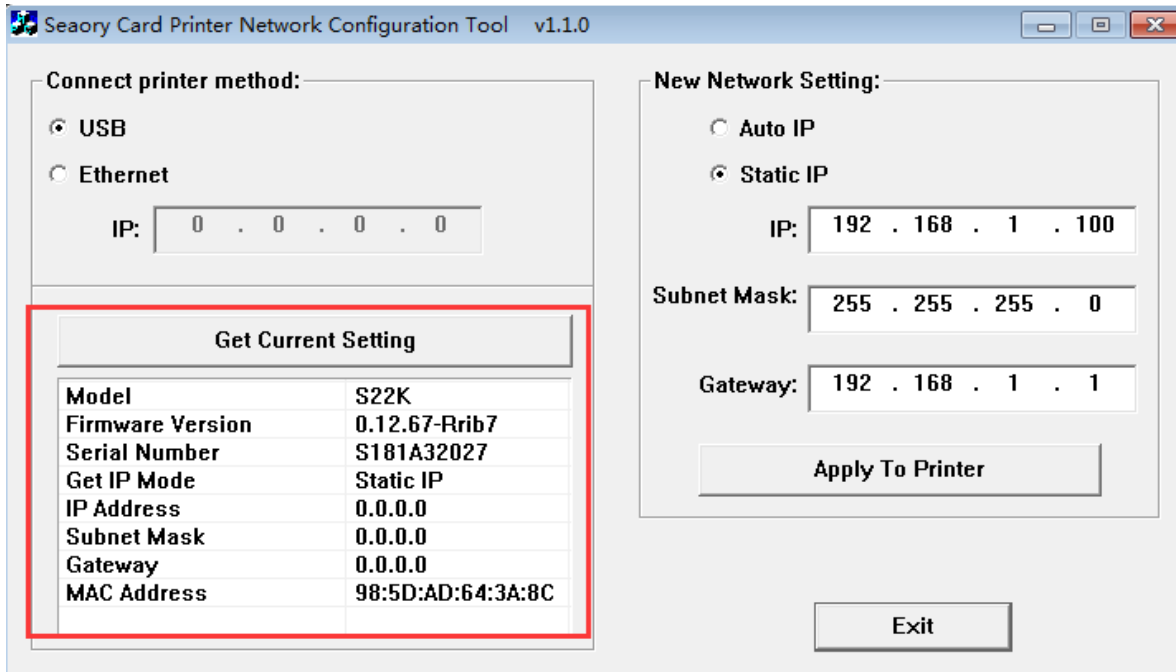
Seaory Card Printer Network Configuration Tool v1.1.0

Connect printer method:

USB

Ethernet

IP: 0 . 0 . 0 . 0

Get Current Setting

| | |
|---|---|
| Model | S22K |
| Firmware Version | 0.12.67-Rrib7 |
| Serial Number | S181A32027 |
| Get IP Mode | Static IP |
| IP Address | 0.0.0.0 |
| Subnet Mask | 0.0.0.0 |
| Gateway | 0.0.0.0 |
| MAC Address | 98:5D:AD:64:3A:8C |

New Network Setting:

Auto IP

Static IP

IP: 192 . 168 . 1 . 100

Subnet Mask: 255 . 255 . 255 . 0

Gateway: 192 . 168 . 1 . 1

Apply To Printer

Exit